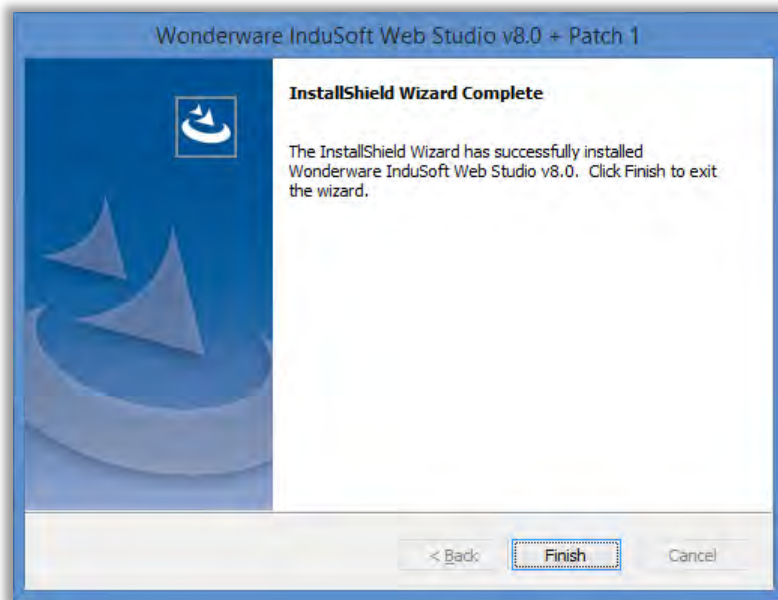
Wonderware InduSoft Web Studio v8.0 + Patch 1

InstallShield Wizard Complete

The InstallShield Wizard has successfully installed Wonderware InduSoft Web Studio v8.0. Click Finish to exit the wizard.

< Back

Finish

Cancel